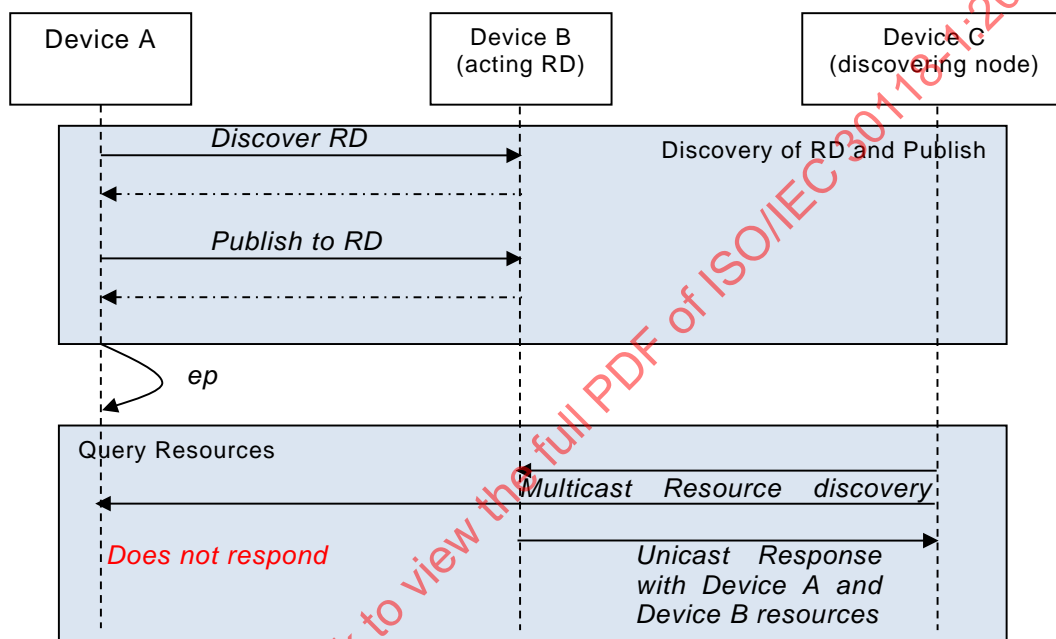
Device A

Device B (acting RD)

Device C (discovering node)

Discover RD

Discovery of RD and Publish

Publish to RD

ep

Query Resources

Multicast Resource discovery

Does not respond

Unicast Response with Device A and Device B resources

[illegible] to view the full PDF of ISO/IEC 30118-1:20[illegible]